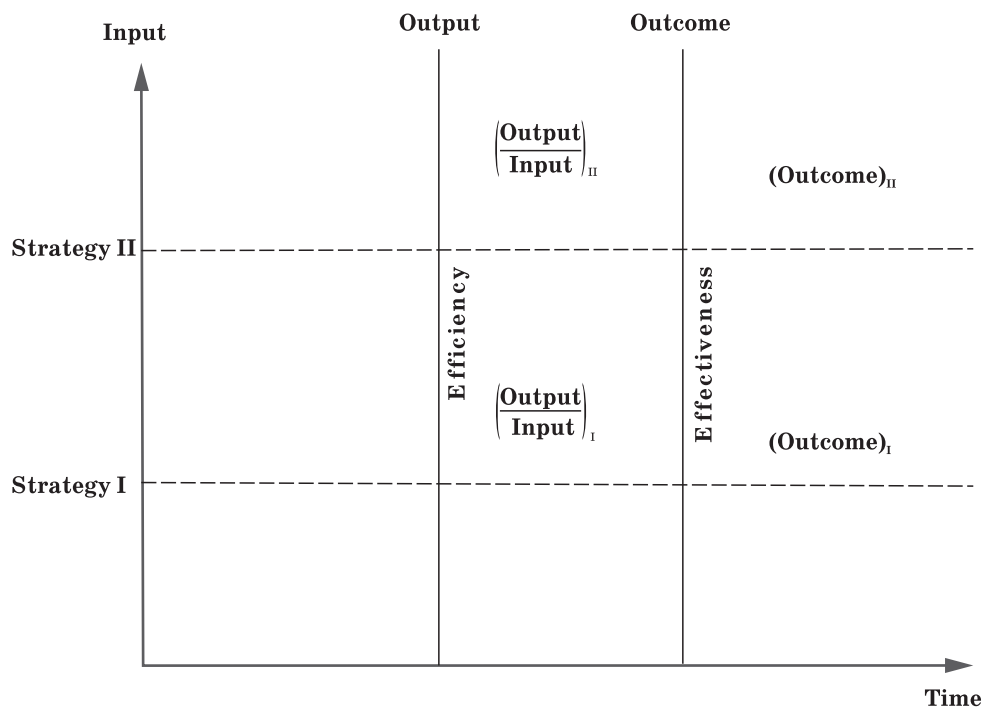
Input

Output

Outcome

$\left(\frac{\text{Output}}{\text{Input}}\right)_{II}$

$(\text{Outcome})_{II}$

Strategy II

Efficiency

Effectiveness

$\left(\frac{\text{Output}}{\text{Input}}\right)_{I}$

$(\text{Outcome})_{I}$

Strategy I

Time